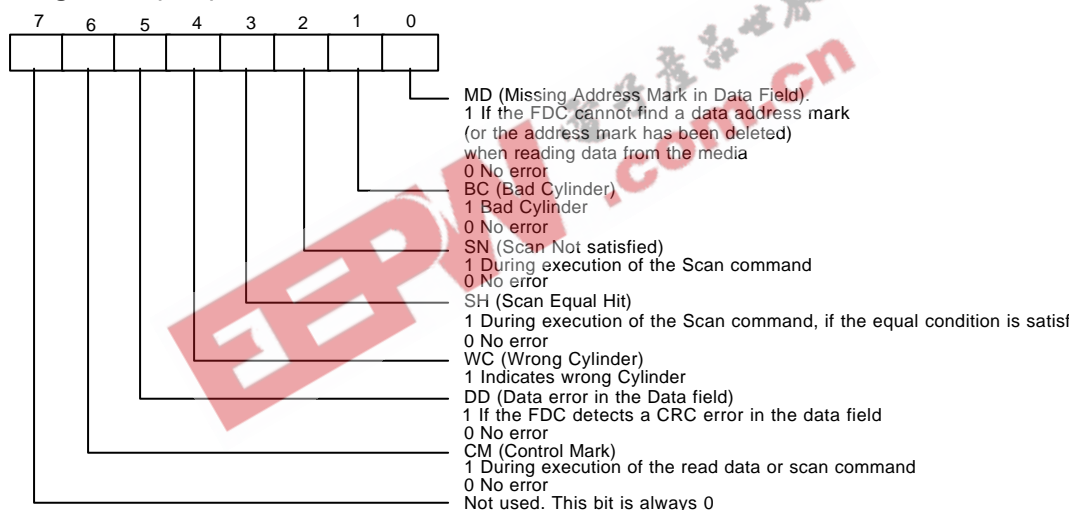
7 6 5 4 3 2 1 0

MD (Missing Address Mark in Data Field).
1 If the FDC cannot find a data address mark (or the address mark has been deleted) when reading data from the media
0 No error

BC (Bad Cylinder)
1 Bad Cylinder
0 No error

SN (Scan Not satisfied)
1 During execution of the Scan command
0 No error

SH (Scan Equal Hit)
1 During execution of the Scan command, if the equal condition is satisf
0 No error

WC (Wrong Cylinder)
1 Indicates wrong Cylinder

DD (Data error in the Data field)
1 If the FDC detects a CRC error in the data field
0 No error

CM (Control Mark)
1 During execution of the read data or scan command
0 No error

Not used. This bit is always 0